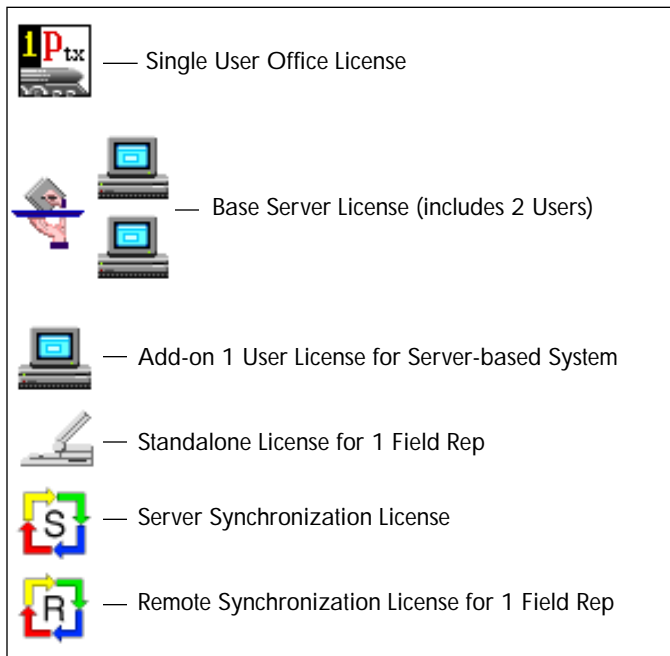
1Ptx — Single User Office License

— Base Server License (includes 2 Users)

— Add-on 1 User License for Server-based System

— Standalone License for 1 Field Rep

S — Server Synchronization License

R — Remote Synchronization License for 1 Field Rep